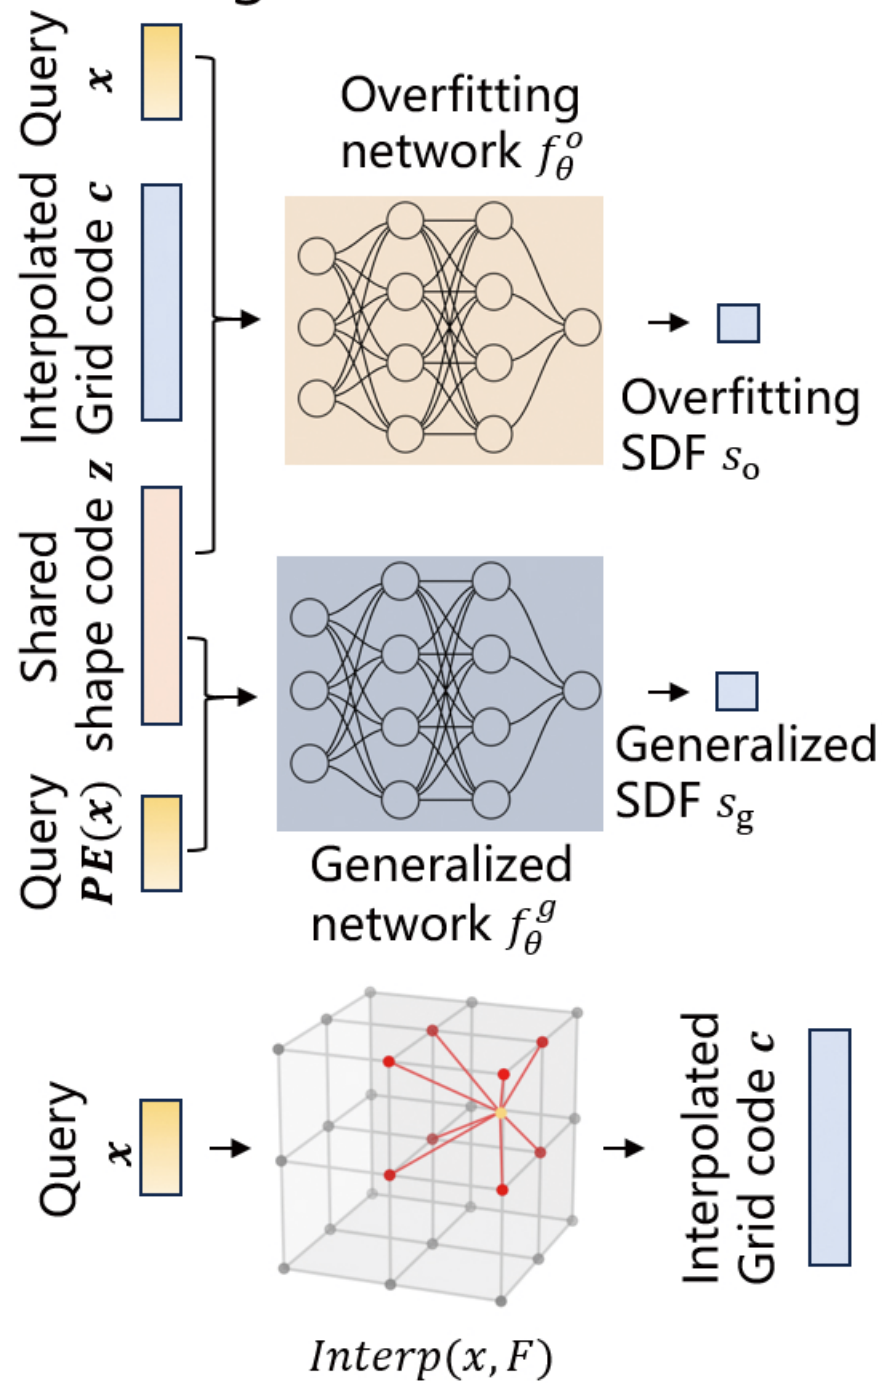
Query $\boldsymbol{x}$

Interpolated Grid code $\boldsymbol{c}$

Shared shape code $\boldsymbol{z}$

Query $\boldsymbol{PE(x)}$

Overfitting network $f_\theta^o$

Overfitting SDF $s_o$

Generalized SDF $s_g$

Generalized network $f_\theta^g$

Query $\boldsymbol{x}$

Interpolated Grid code $\boldsymbol{c}$

$Interp(x, F)$